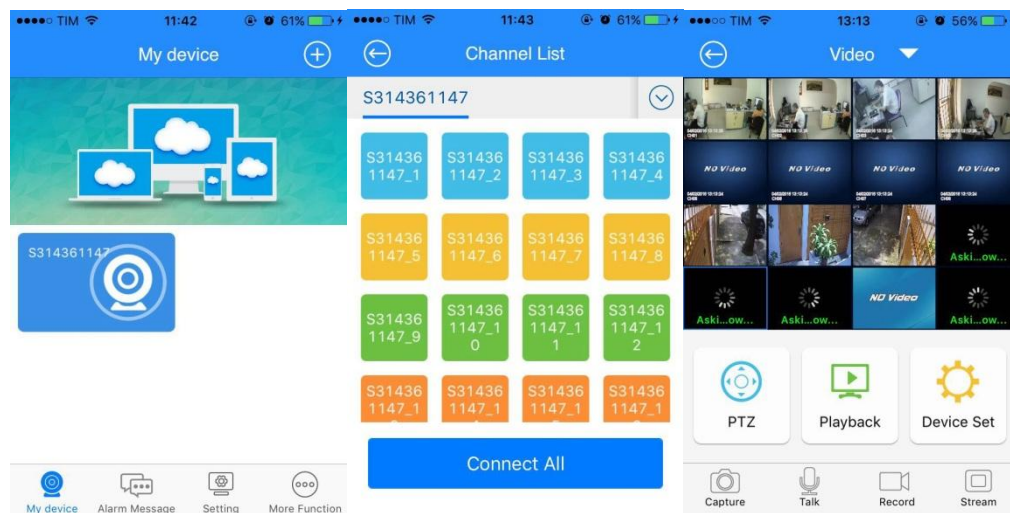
●●●●○ TIM 11:42 61%

My device

S314361147

My device Alarm Message Setting More Function

●●●●○ TIM 11:43 61%

Channel List

S314361147

S314361147_1 S314361147_2 S314361147_3 S314361147_4

S314361147_5 S314361147_6 S314361147_7 S314361147_8

S314361147_9 S314361147_10 S314361147_11 S314361147_12

S314361147_1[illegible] S314361147_1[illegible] S314361147_1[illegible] S314361147_1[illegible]

Connect All

●●●●○ TIM 13:13 56%

Video

NO Video NO Video NO Video NO Video

Aski...ow...

Aski...ow... Aski...ow... NO Video Aski...ow...

PTZ Playback Device Set

Capture Talk Record Stream